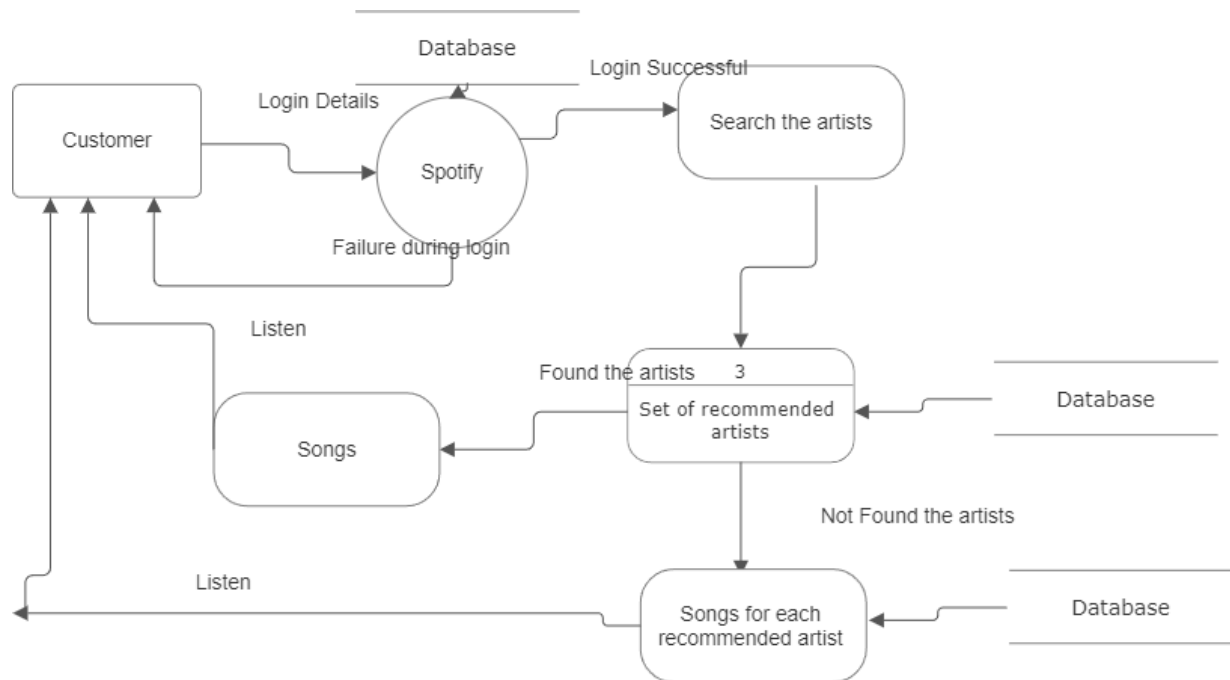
Database

Login Successful

Customer

Login Details

Spotify

Search the artists

Failure during login

Listen

Found the artists 3

Set of recommended artists

Database

Songs

Not Found the artists

Listen

Songs for each recommended artist

Database